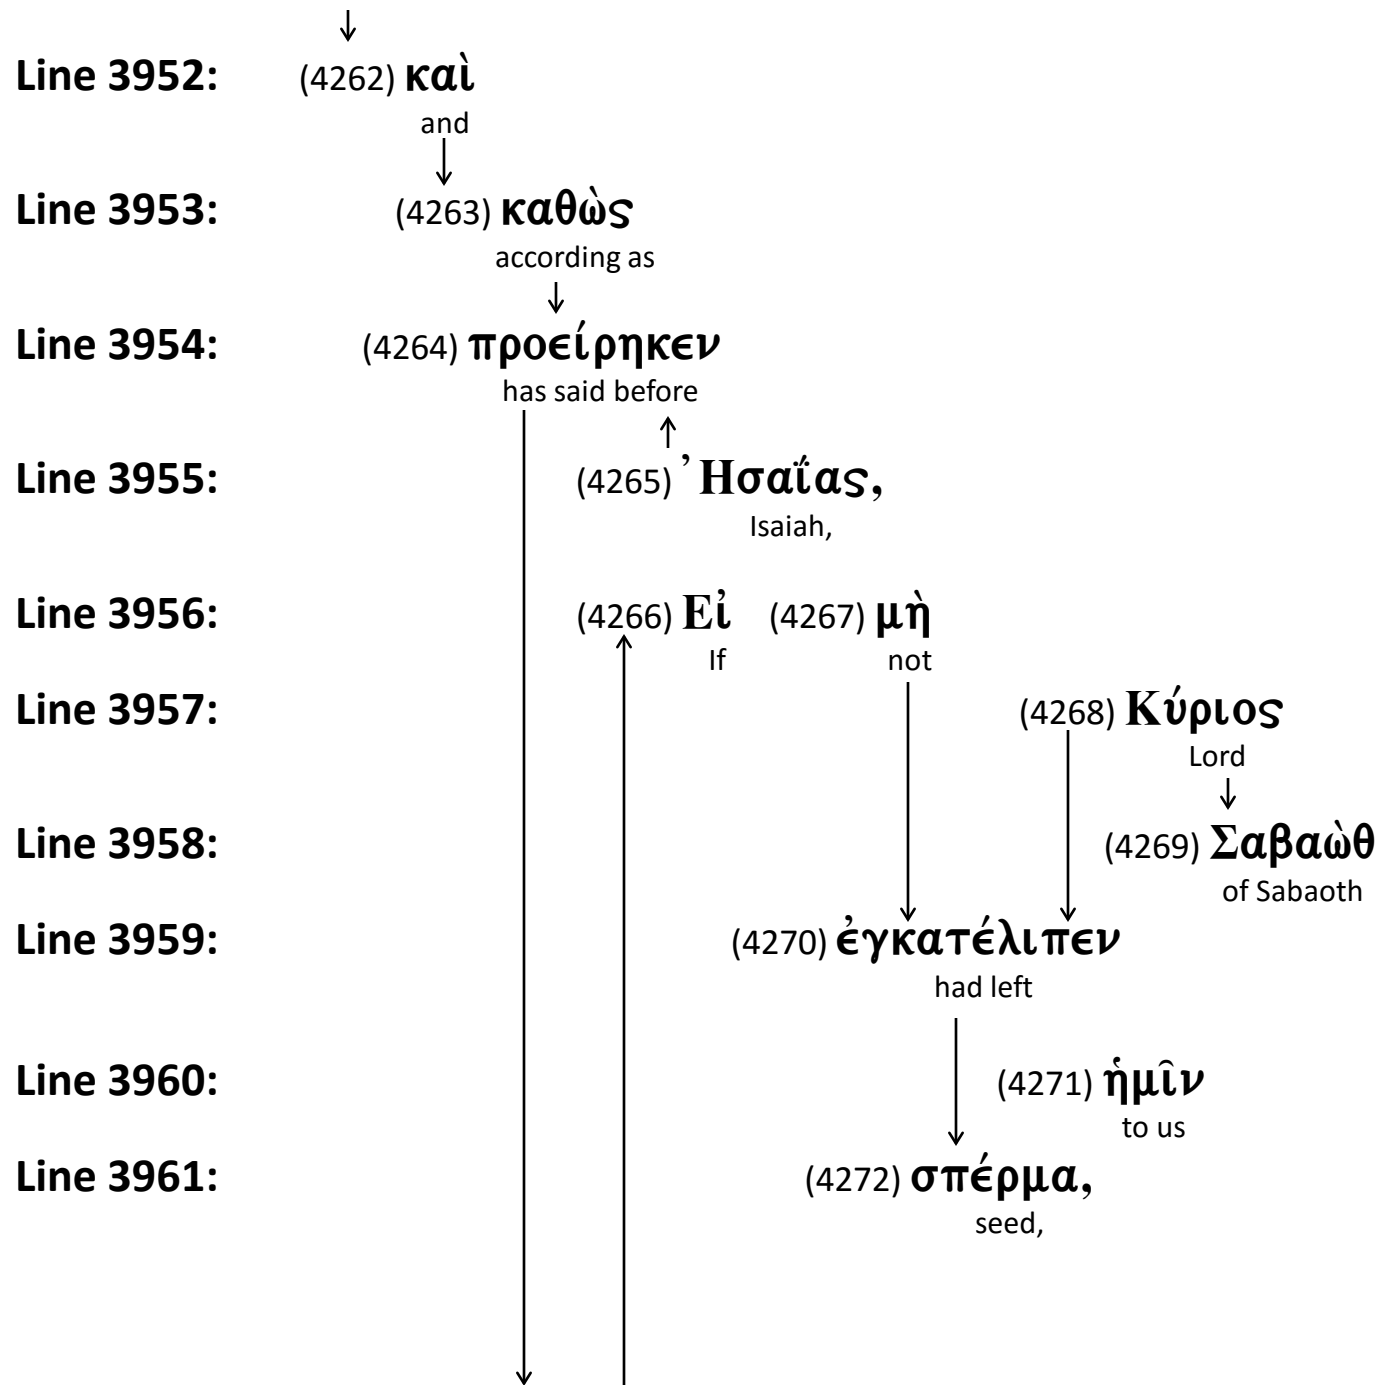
Line 3952: (4262) καὶ
and

Line 3953: (4263) καθὼς
according as

Line 3954: (4264) προείρηκεν
has said before

Line 3955: (4265) ᾿Ησαΐας,
Isaiah,

Line 3956: (4266) Εἰ (4267) μὴ
If not

Line 3957: (4268) Κύριος
Lord

Line 3958: (4269) Σαβαὼθ
of Sabaoth

Line 3959: (4270) ἐγκατέλιπεν
had left

Line 3960: (4271) ἡμῖν
to us

Line 3961: (4272) σπέρμα,
seed,